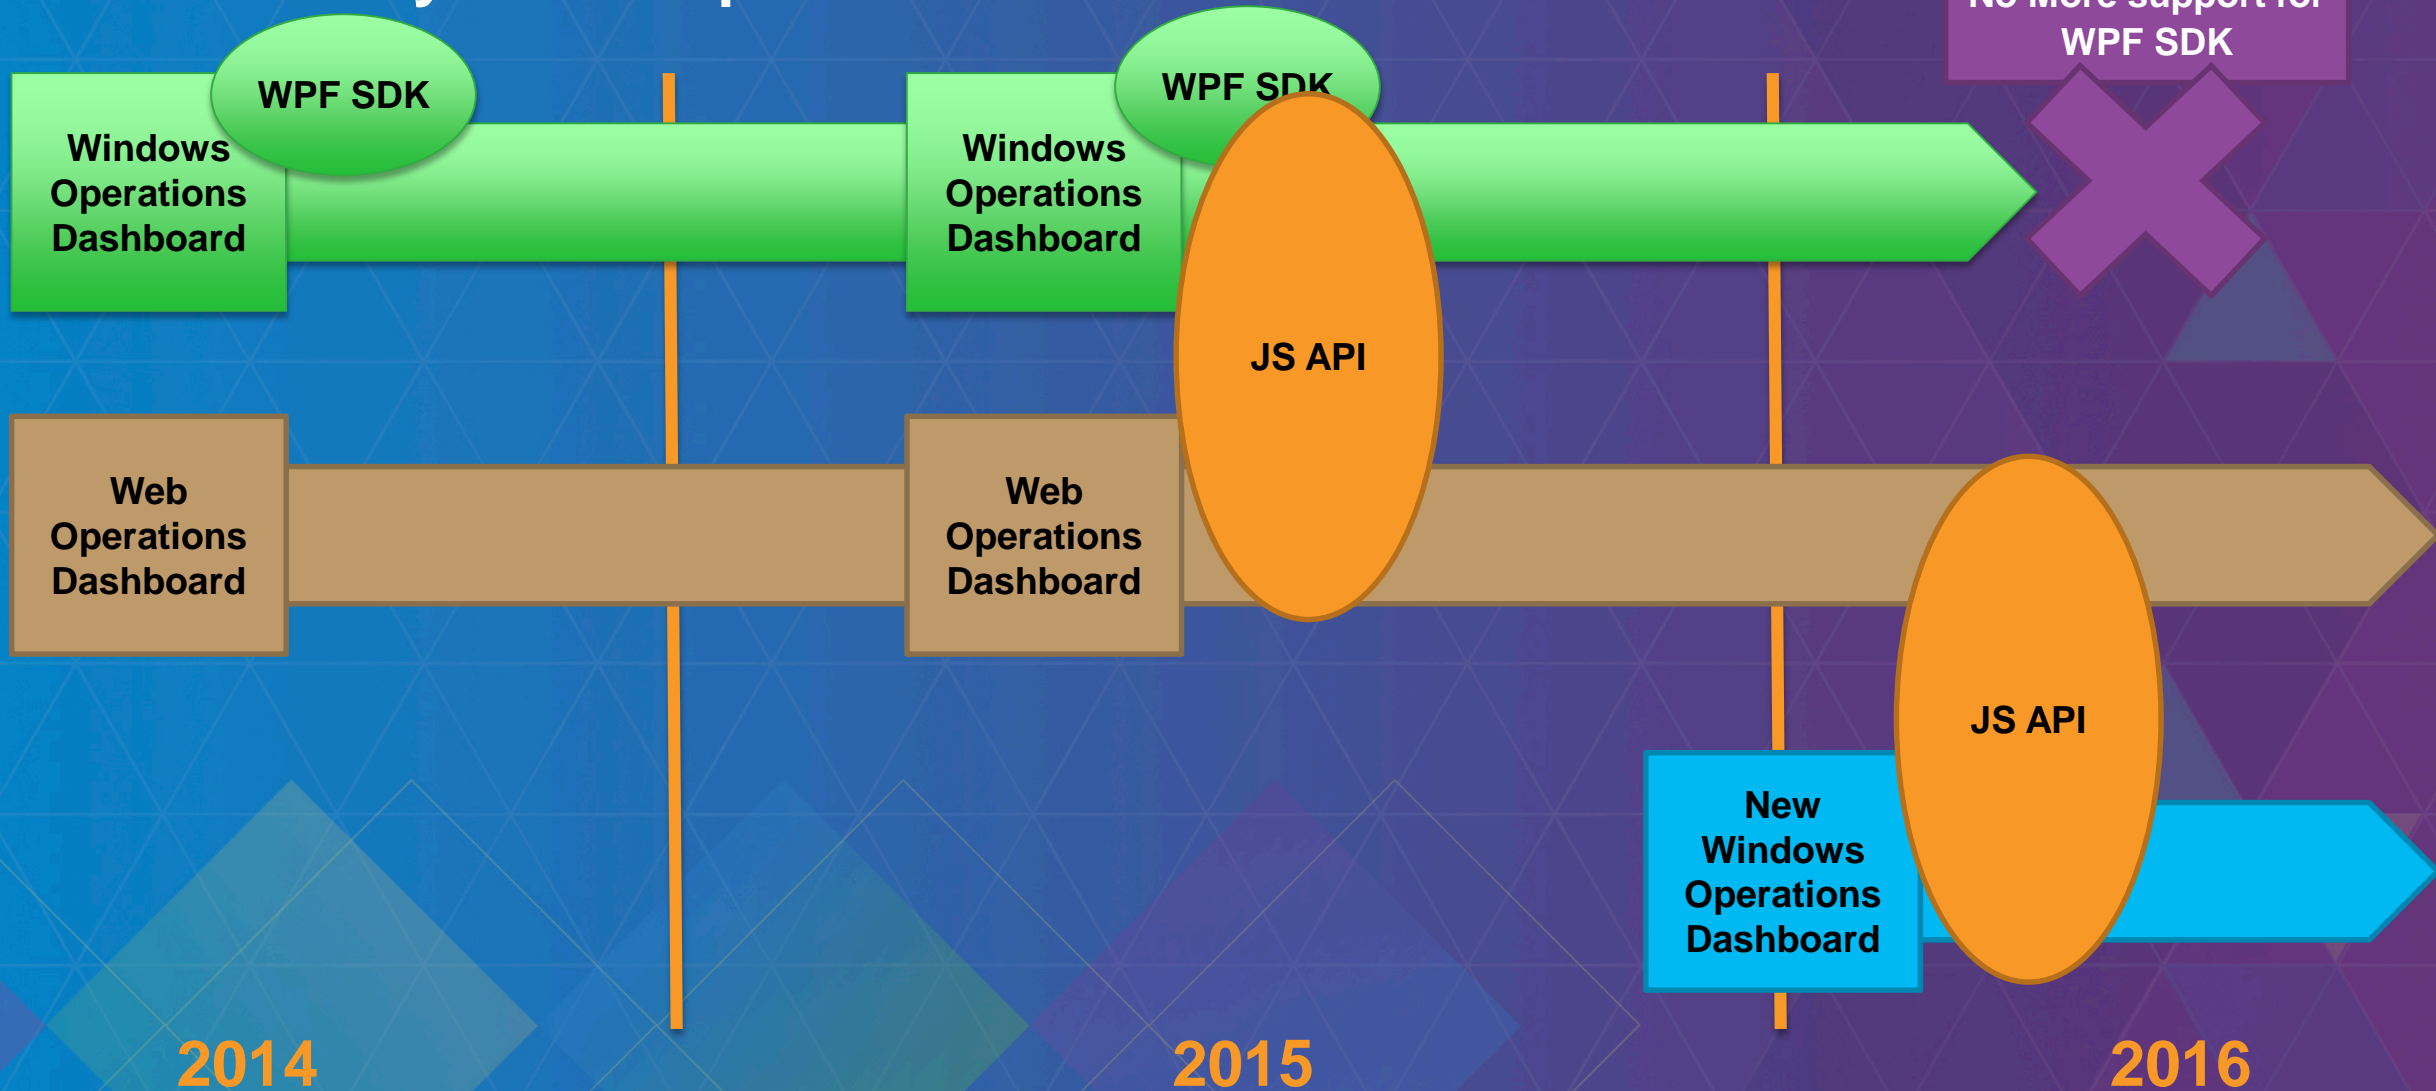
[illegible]

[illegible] WPF SDK

WPF SDK

Windows Operations Dashboard

WPF SDK

Windows Operations Dashboard

JS API

Web Operations Dashboard

Web Operations Dashboard

JS API

New Windows Operations Dashboard

2014

2015

2016